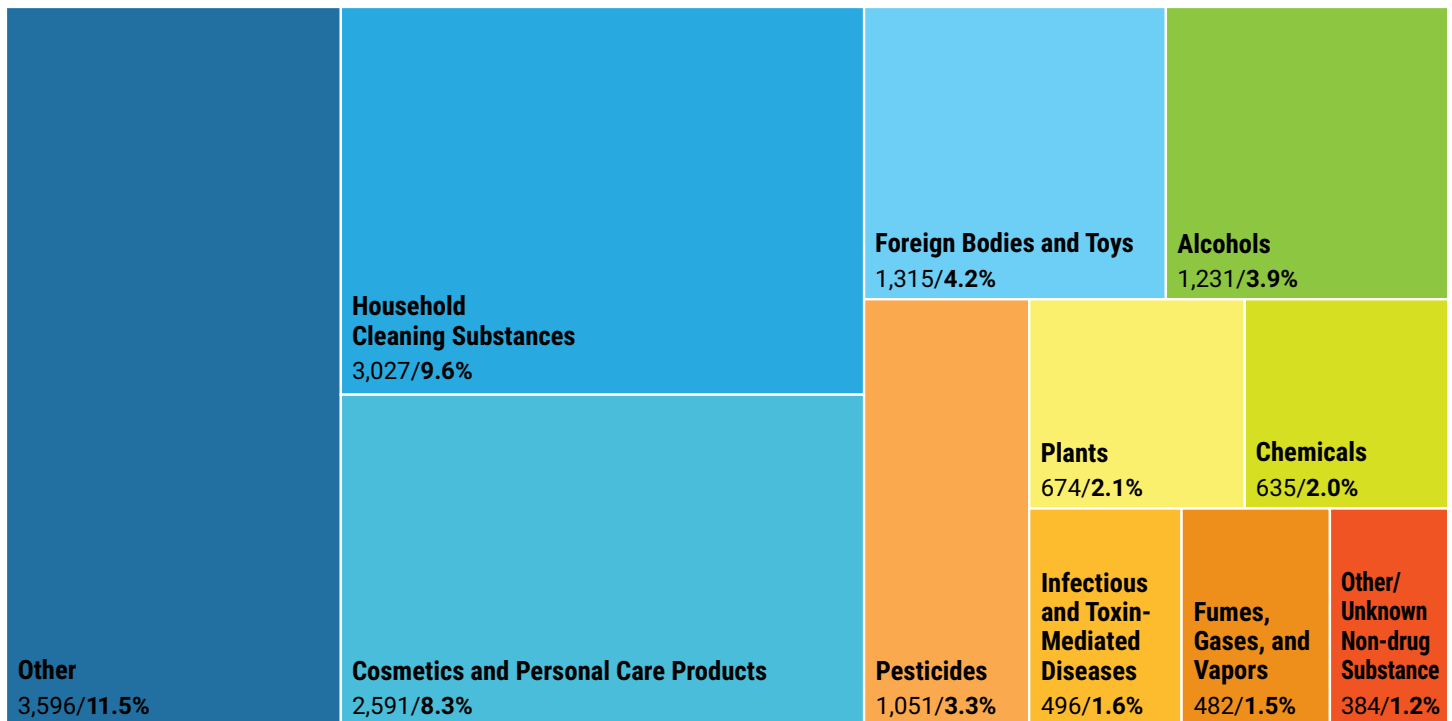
Other
3,596/**11.5%**

Household Cleaning Substances
3,027/**9.6%**

Cosmetics and Personal Care Products
2,591/**8.3%**

Foreign Bodies and Toys
1,315/**4.2%**

Alcohols
1,231/**3.9%**

Pesticides
1,051/**3.3%**

Plants
674/**2.1%**

Chemicals
635/**2.0%**

Infectious and Toxin-Mediated Diseases
496/**1.6%**

Fumes, Gases, and Vapors
482/**1.5%**

Other/ Unknown Non-drug Substance
384/**1.2%**